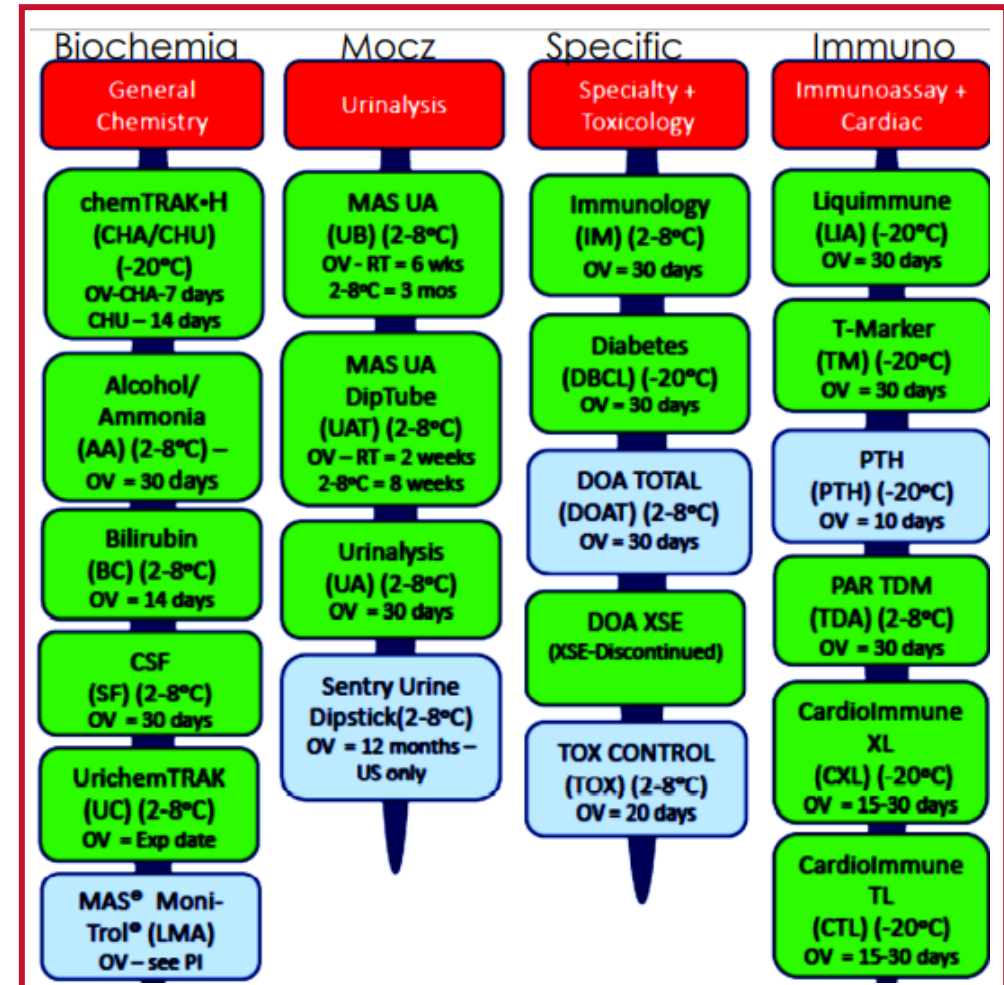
Biochemia

General Chemistry

chemTRAK•H (CHA/CHU) (-20°C) OV-CHA-7 days CHU – 14 days

Alcohol/ Ammonia (AA) (2-8°C) – OV = 30 days

Bilirubin (BC) (2-8°C) OV = 14 days

CSF (SF) (2-8°C) OV = 30 days

UrichemTRAK (UC) (2-8°C) OV = Exp date

MAS® Moni-Trol® (LMA) OV – see PI

Mocz

Urinalysis

MAS UA (UB) (2-8°C) OV - RT = 6 wks 2-8°C = 3 mos

MAS UA DipTube (UAT) (2-8°C) OV – RT = 2 weeks 2-8°C = 8 weeks

Urinalysis (UA) (2-8°C) OV = 30 days

Sentry Urine Dipstick(2-8°C) OV = 12 months – US only

Specific

Specialty + Toxicology

Immunology (IM) (2-8°C) OV = 30 days

Diabetes (DBCL) (-20°C) OV = 30 days

DOA TOTAL (DOAT) (2-8°C) OV = 30 days

DOA XSE (XSE-Discontinued)

TOX CONTROL (TOX) (2-8°C) OV = 20 days

Immuno

Immunoassay + Cardiac

Liquimmune (LIA) (-20°C) OV = 30 days

T-Marker (TM) (-20°C) OV = 30 days

PTH (PTH) (-20°C) OV = 10 days

PAR TDM (TDA) (2-8°C) OV = 30 days

CardioImmune XL (CXL) (-20°C) OV = 15-30 days

CardioImmune TL (CTL) (-20°C) OV = 15-30 days